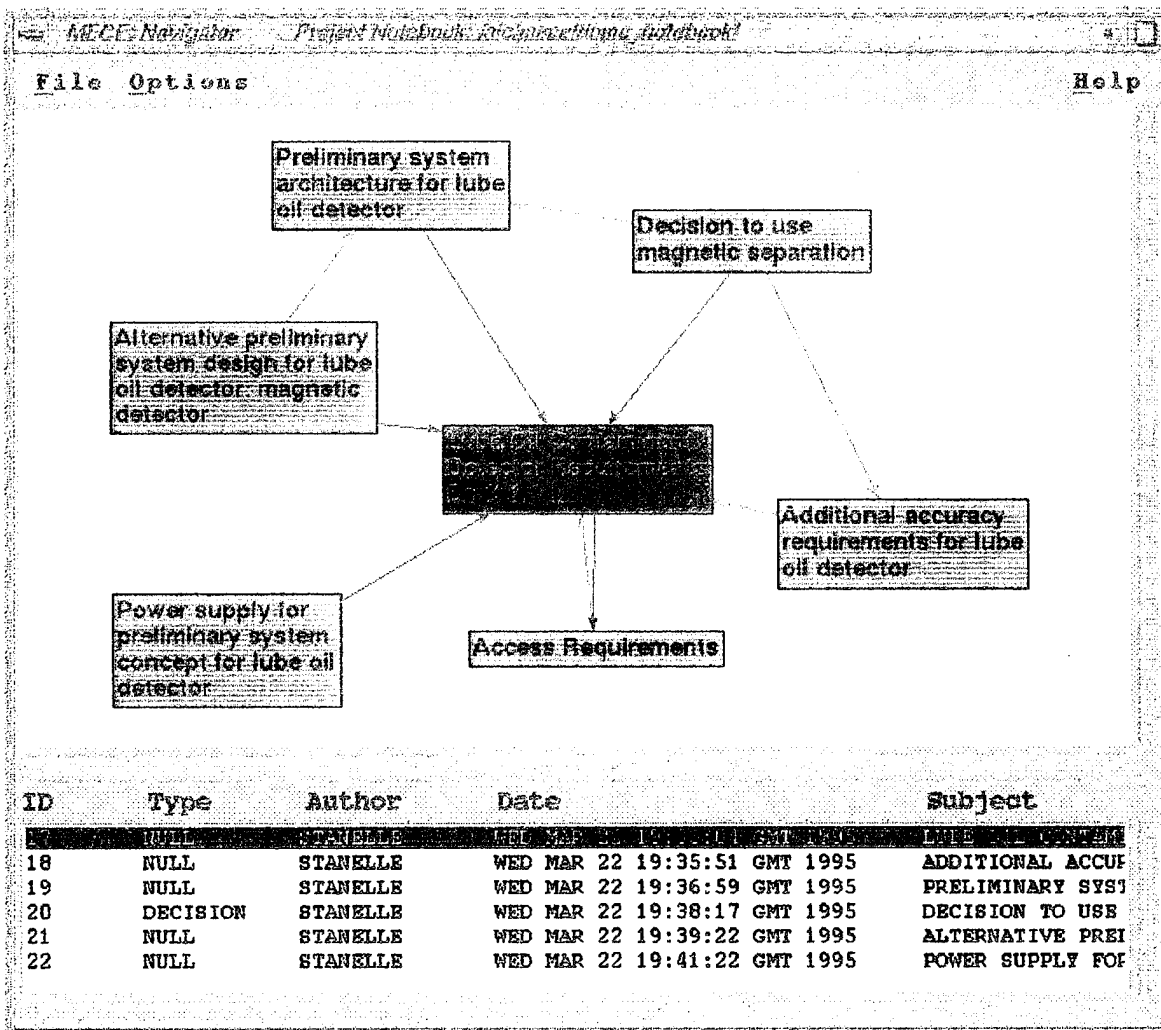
MECE Navigator   Project Notebook: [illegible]

File  Options  Help

Preliminary system architecture for lube oil detector

Decision to use magnetic separation

Alternative preliminary system design for lube oil detector: magnetic detector

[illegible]

Additional accuracy requirements for lube oil detector

Power supply for preliminary system concept for lube oil detector

Access Requirements

| ID | Type | Author | Date | Subject |
|---|---|---|---|---|
| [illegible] | NULL | STANELLE | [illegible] | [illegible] |
| 18 | NULL | STANELLE | WED MAR 22 19:35:51 GMT 1995 | ADDITIONAL ACCUI |
| 19 | NULL | STANELLE | WED MAR 22 19:36:59 GMT 1995 | PRELIMINARY SYST |
| 20 | DECISION | STANELLE | WED MAR 22 19:38:17 GMT 1995 | DECISION TO USE |
| 21 | NULL | STANELLE | WED MAR 22 19:39:22 GMT 1995 | ALTERNATIVE PREI |
| 22 | NULL | STANELLE | WED MAR 22 19:41:22 GMT 1995 | POWER SUPPLY FOI |